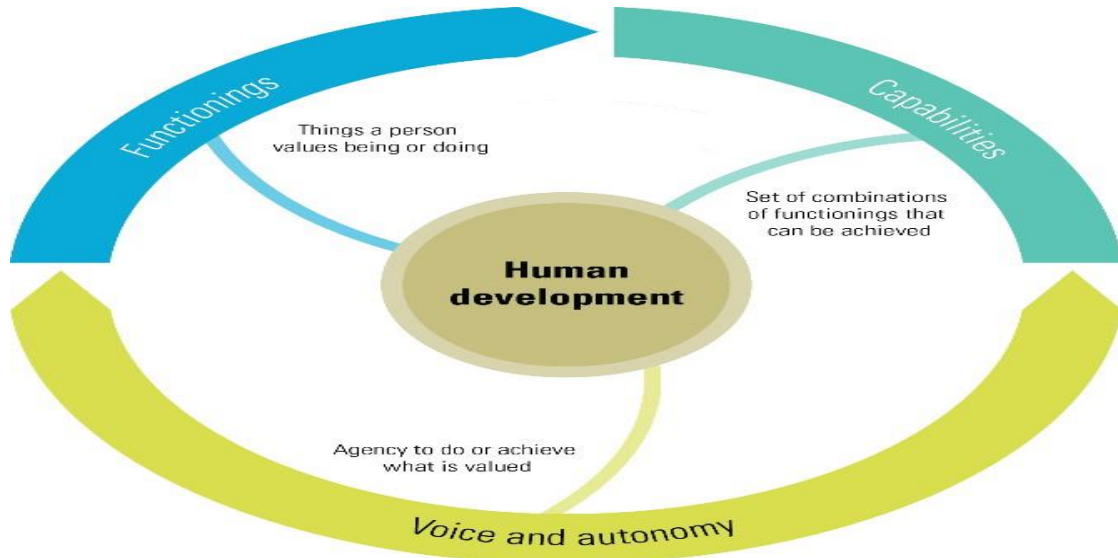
Functionings

Things a person values being or doing

Capabilities

Set of combinations of functionings that can be achieved

Human development

Agency to do or achieve what is valued

Voice and autonomy